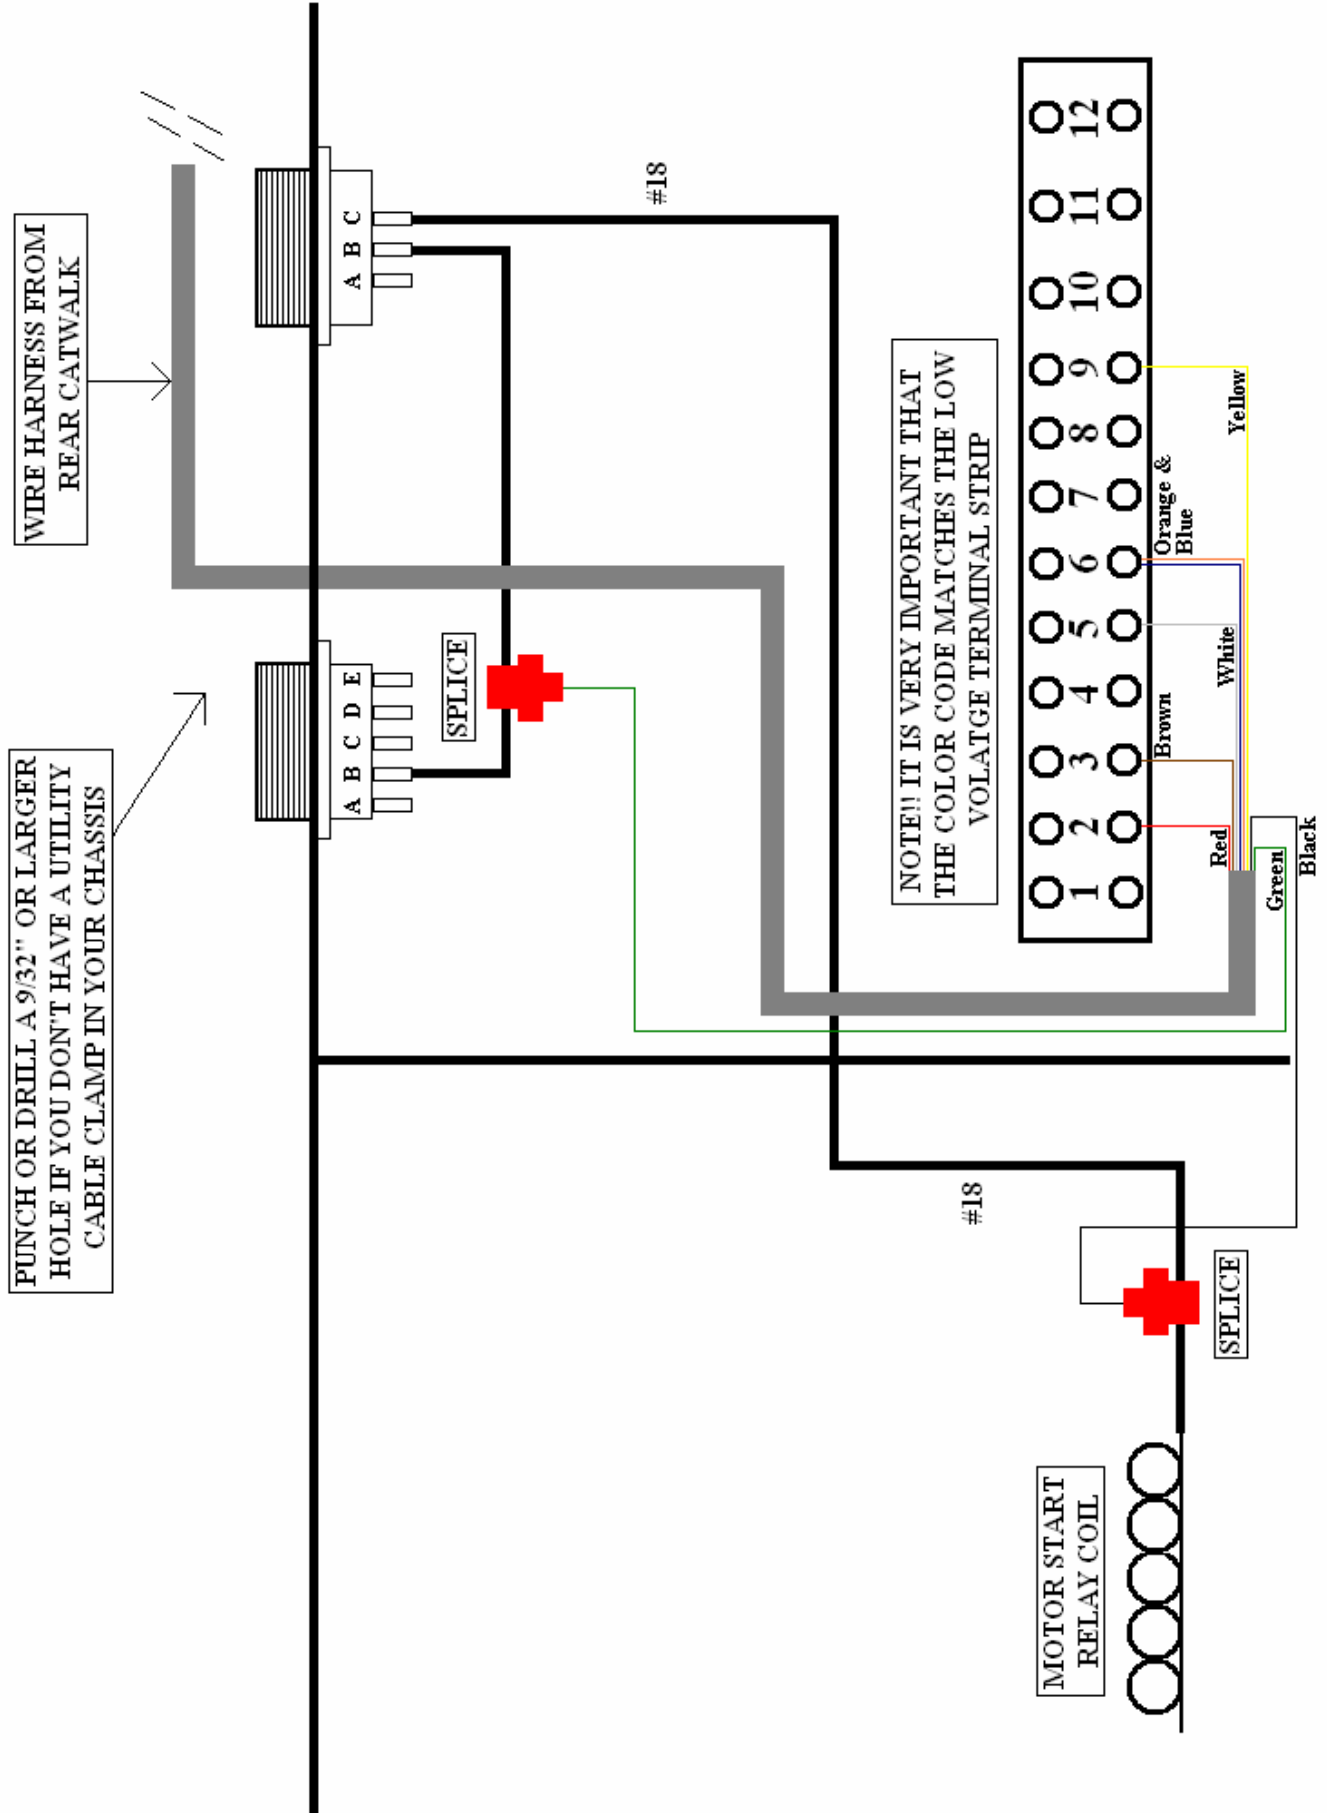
WIRE HARNESS FROM REAR CATWALK

PUNCH OR DRILL A 9/32" OR LARGER HOLE IF YOU DON'T HAVE A UTILITY CABLE CLAMP IN YOUR CHASSIS

A B C

A B C D E

SPLICE

#18

NOTE!! IT IS VERY IMPORTANT THAT THE COLOR CODE MATCHES THE LOW VOLAGTE TERMINAL STRIP

1 2 3 4 5 6 7 8 9 10 11 12

Red

Brown

White

Orange & Blue

Yellow

Green

Black

#18

SPLICE

MOTOR START RELAY COIL